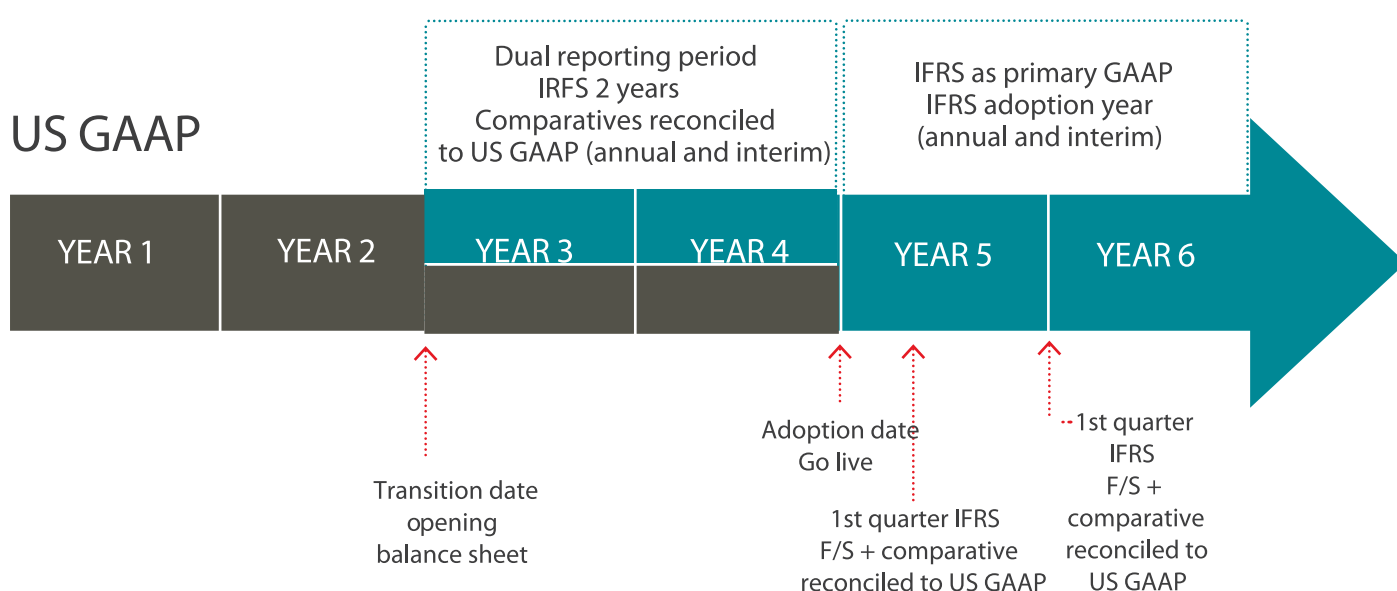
Dual reporting period
IRFS 2 years
Comparatives reconciled
to US GAAP (annual and interim)

IFRS as primary GAAP
IFRS adoption year
(annual and interim)

US GAAP

YEAR 1

YEAR 2

YEAR 3

YEAR 4

YEAR 5

YEAR 6

Transition date
opening
balance sheet

Adoption date
Go live

1st quarter IFRS
F/S + comparative
reconciled to US GAAP

1st quarter
IFRS
F/S +
comparative
reconciled to
US GAAP